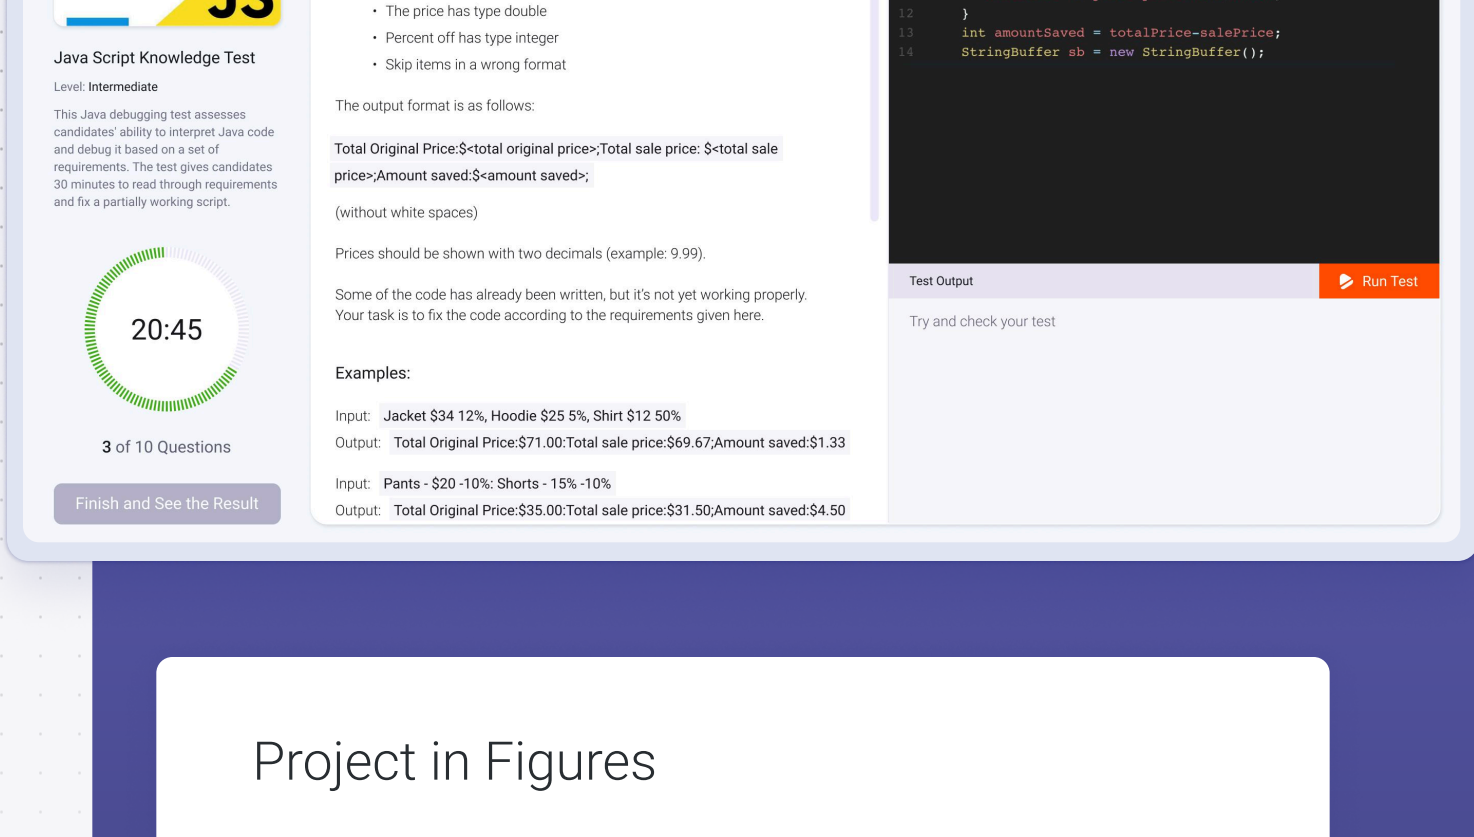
JS

Java Script Knowledge Test

Level: Intermediate

This Java debugging test assesses candidates' ability to interpret Java code and debug it based on a set of requirements. The test gives candidates 30 minutes to read through requirements and fix a partially working script.

20:45

3 of 10 Questions

Finish and See the Result

• The price has type double
• Percent off has type integer
• Skip items in a wrong format

The output format is as follows:

Total Original Price:$<total original price>;Total sale price: $<total sale price>;Amount saved:$<amount saved>;

(without white spaces)

Prices should be shown with two decimals (example: 9.99).

Some of the code has already been written, but it's not yet working properly. Your task is to fix the code according to the requirements given here.

Examples:

Input: Jacket $34 12%, Hoodie $25 5%, Shirt $12 50%
Output: Total Original Price:$71.00:Total sale price:$69.67;Amount saved:$1.33

Input: Pants - $20 -10%: Shorts - 15% -10%
Output: Total Original Price:$35.00:Total sale price:$31.50;Amount saved:$4.50

12 }
13 int amountSaved = totalPrice-salePrice;
14 StringBuffer sb = new StringBuffer();

Test Output

Run Test

Try and check your test

Project in Figures